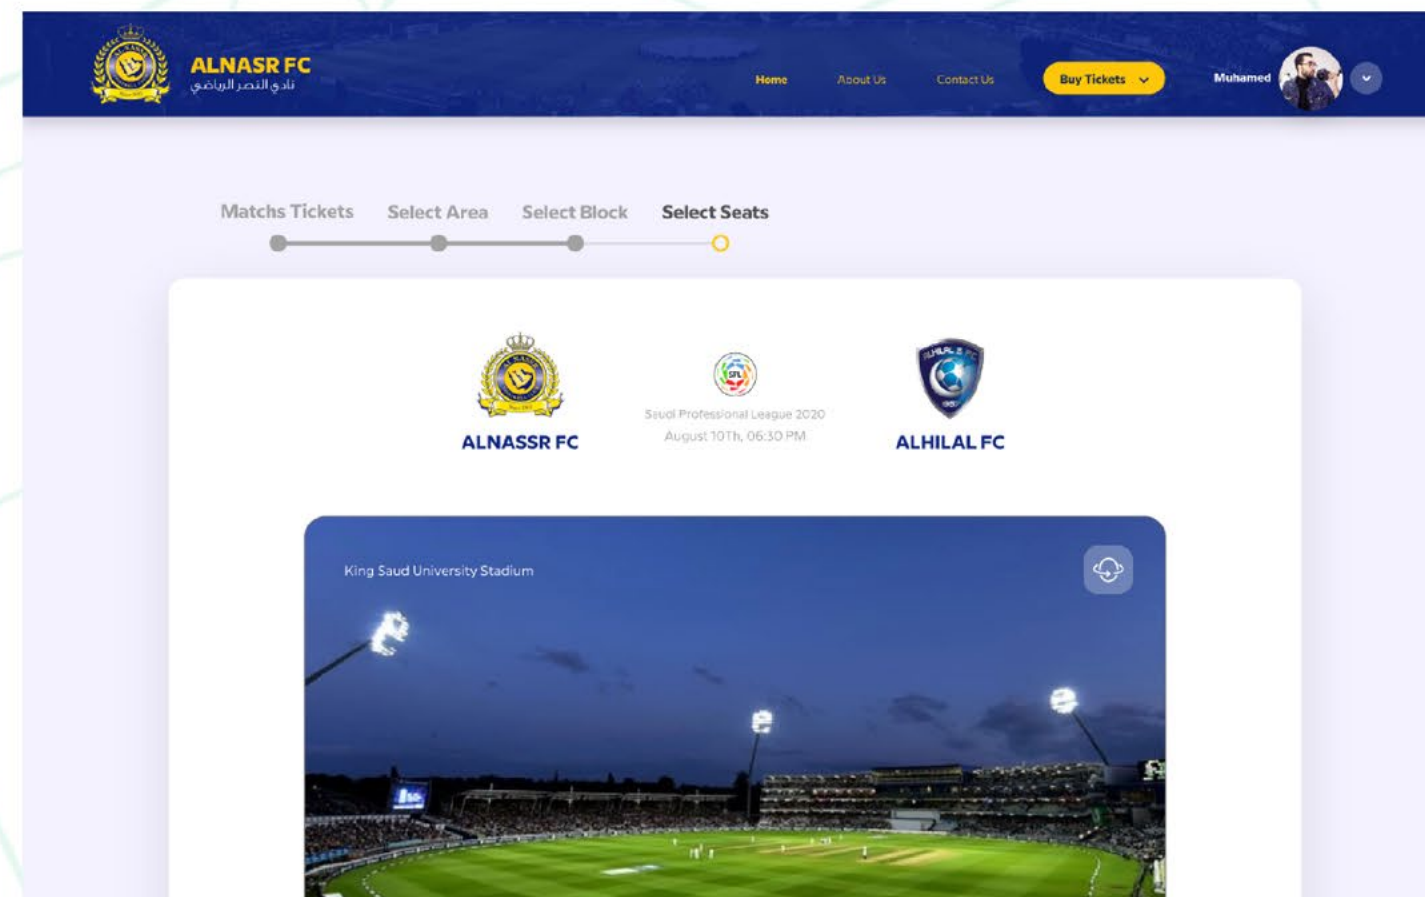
ALNASR FC
نادي النصر الرياضي

Home
About Us
Contact Us
Buy Tickets
Muhamed

Matchs Tickets
Select Area
Select Block
Select Seats

ALNASSR FC

SPL
Saudi Professional League 2020
August 10Th, 06:30 PM

ALHILAL FC

King Saud University Stadium